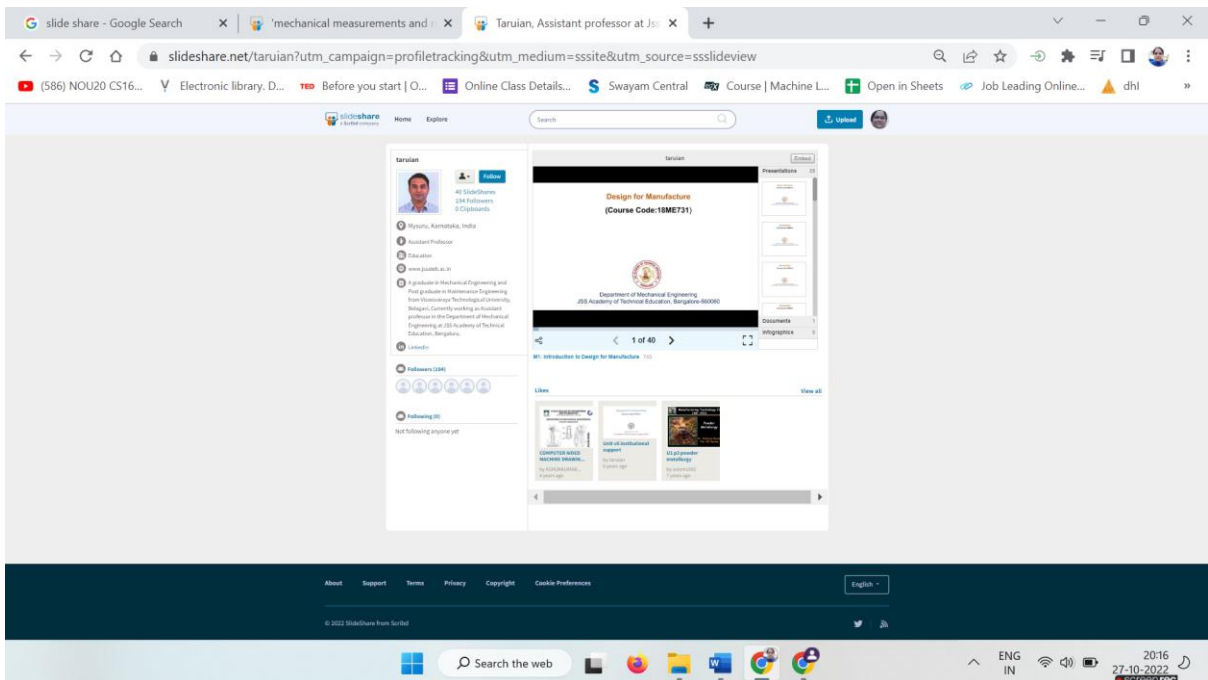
slide share - Google Search
'mechanical measurements and
Taruian, Assistant professor at Jss

slideshare.net/taruian?utm_campaign=profiletracking&utm_medium=sssite&utm_source=ssslideview

(586) NOU20 CS16... Electronic library. D... Before you start | O... Online Class Details... Swayam Central Course | Machine L... Open in Sheets Job Leading Online... dhl

slideshare a Scribd company Home Explore Search Upload

taruian
Follow
40 SlideShares
134 Followers
0 Clipboards

Mysuru, Karnataka, India
Assistant Professor
Education
www.jssateb.ac.in
A graduate in Mechanical Engineering and Post graduate in Maintenance Engineering from Visvesvaraya Technological University, Belagavi. Currently working as Assistant professor in the Department of Mechanical Engineering at JSS Academy of Technical Education, Bengaluru.
LinkedIn

Followers (134)

Following (0)
Not following anyone yet

taruian Embed
Presentations
Design for Manufacture
(Course Code:18ME731)
Department of Mechanical Engineering
JSS Academy of Technical Education, Bengaluru-560060
Documents
Infographics
1 of 40
M1: Introduction to Design for Manufacture

Likes View all
COMPUTER AIDED MACHINE DRAWIN...
Unit v3 Institutional support
U1 p3 powder metallurgy

About Support Terms Privacy Copyright Cookie Preferences English
© 2022 SlideShare from Scribd

Search the web
ENG IN 20:16 27-10-2022